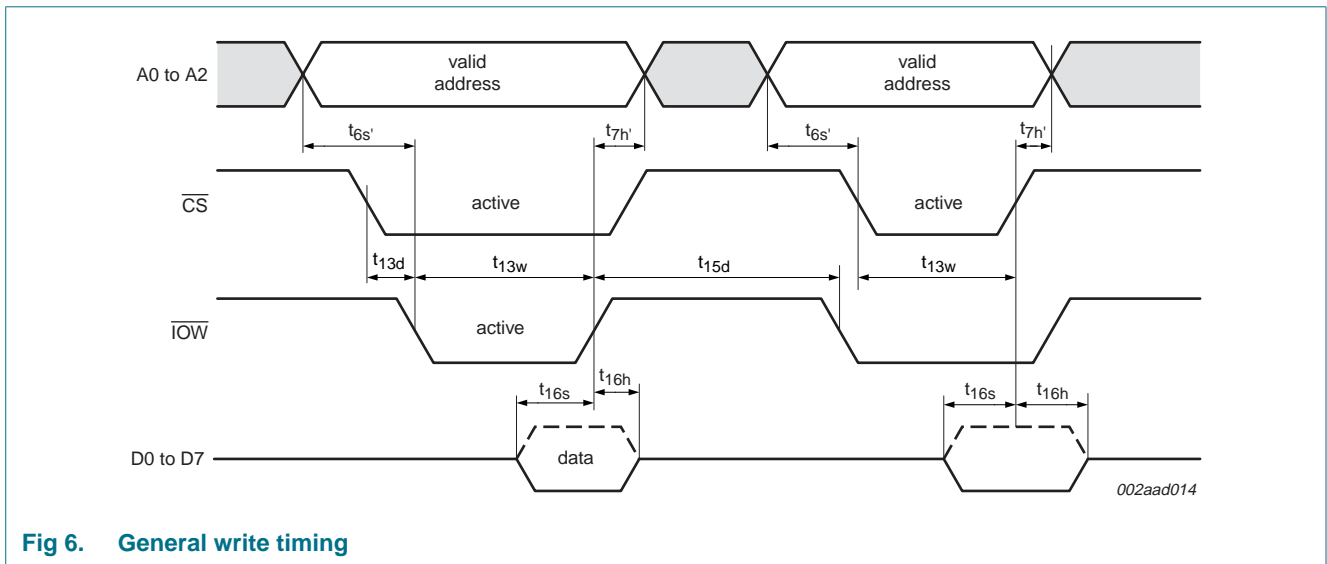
A0 to A2

valid address

valid address

$t_{6s'}$

$t_{7h'}$

$t_{6s'}$

$t_{7h'}$

$\overline{CS}$

active

active

$t_{13d}$

$t_{13w}$

$t_{15d}$

$t_{13w}$

$\overline{IOW}$

active

$t_{16s}$

$t_{16h}$

$t_{16s}$

$t_{16h}$

D0 to D7

data

002aad014

Fig 6. General write timing